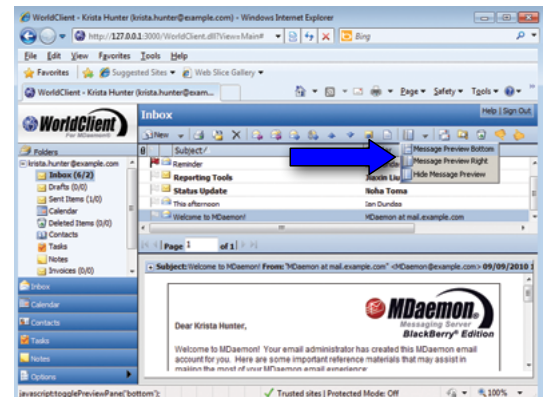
WorldClient - Krista Hunter (krista.hunter@example.com) - Windows Internet Explorer

http://127.0.0.1:3000/WorldClient.dll?View=Main#

Bing

File Edit View Favorites Tools Help

Favorites Suggested Sites Web Slice Gallery

WorldClient - Krista Hunter (krista.hunter@exam...

Page Safety Tools

WorldClient For MDaemon

Inbox

Help | Sign Out

New

Folders

krista.hunter@example.com

Inbox (6/2)

Drafts (0/0)

Sent Items (1/0)

Calendar

Deleted Items (0/0)

Contacts

Tasks

Notes

Invoices (0/0)

Subject

Reminder

Reporting Tools

Status Update

This afternoon

Welcome to MDaemon!

Message Preview Bottom

Message Preview Right

Hide Message Preview

Xiaoxin Li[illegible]

Noha Toma

Ian Dundas

MDaemon at mail.example.com

Page 1 of 1

Subject: Welcome to MDaemon! From: "MDaemon at mail.example.com" <MDaemon@example.com> 09/09/2010 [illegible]

MDaemon Messaging Server BlackBerry Edition

Dear Krista Hunter,

Welcome to MDaemon! Your email administrator has created this MDaemon email account for you. Here are some important reference materials that may assist in making the most of your MDaemon email experience:

Inbox

Calendar

Contacts

Tasks

Notes

Options

javascript:togglePreviewPane('bottom');

Trusted sites | Protected Mode: Off

100%